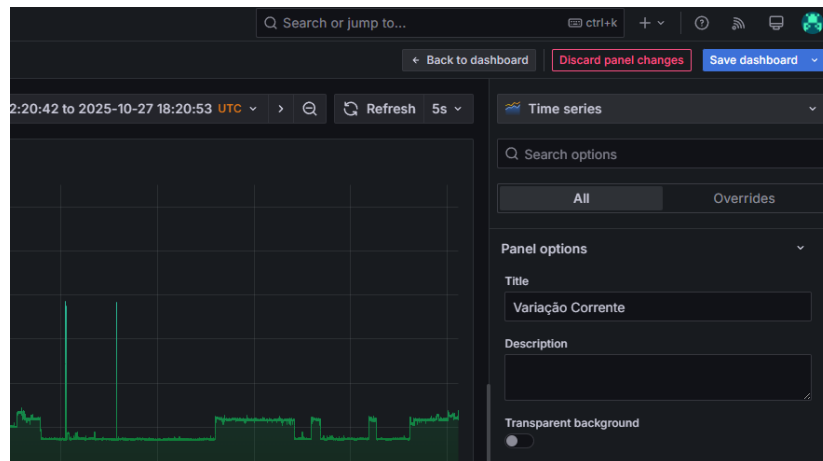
Search or jump to...
ctrl+k
+
Back to dashboard
Discard panel changes
Save dashboard
2:20:42 to 2025-10-27 18:20:53 UTC
Refresh
5s
Time series
Search options
All
Overrides
Panel options
Title
Variação Corrente
Description
Transparent background